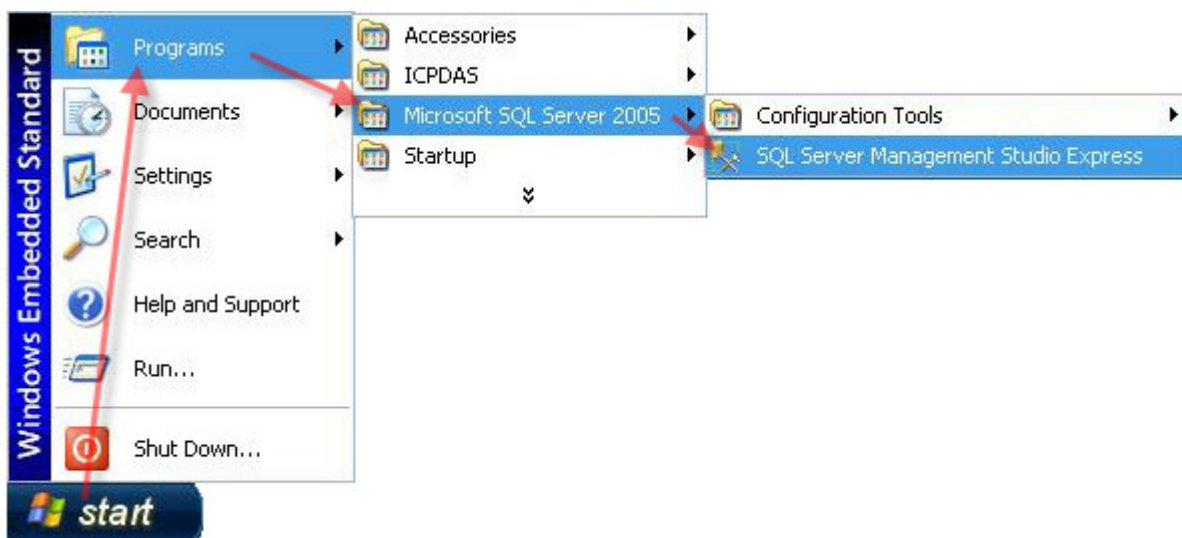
Windows Embedded Standard

Programs
Documents
Settings
Search
Help and Support
Run...
Shut Down...

start

Accessories
ICPDAS
Microsoft SQL Server 2005
Startup

Configuration Tools
SQL Server Management Studio Express